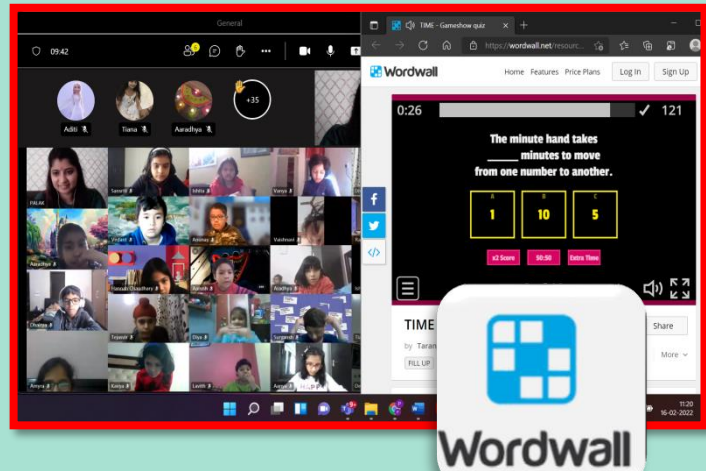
General

09:42

+35

Aditi

Tiana

Aaradhya

PALAK

Saanvi

Ishita

Vanya

Vedant

Ammar

Vaishnavi

Aaradhya

Hannah Chaudhary

Ashish

Aradhya

Dhanya

Tejasvir

Diya

Sanjana

Amyra

Kavya

Lavith

TIME - Gameshow quiz

https://wordwall.net/resource...

Wordwall

Home Features Price Plans Log In Sign Up

0:26

121

The minute hand takes ______ minutes to move from one number to another.

A
1

B
10

C
5

x2 Score

50:50

Extra Time

TIME

by Taran

FILL UP

Share

More

Wordwall

11:20
16-02-2022